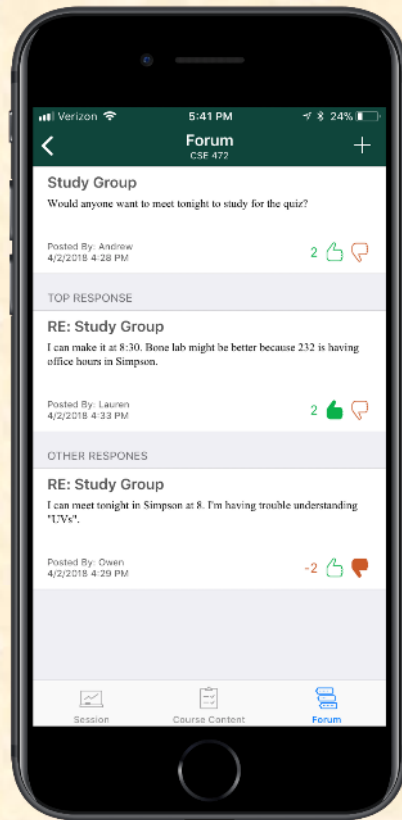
Verizon 5:41 PM 24%

Forum
CSE 472

Study Group
Would anyone want to meet tonight to study for the quiz?

Posted By: Andrew
4/2/2018 4:28 PM
2

TOP RESPONSE

RE: Study Group
I can make it at 8:30. Bone lab might be better because 232 is having office hours in Simpson.

Posted By: Lauren
4/2/2018 4:33 PM
2

OTHER RESPONES

RE: Study Group
I can meet tonight in Simpson at 8. I'm having trouble understanding "UVs".

Posted By: Owen
4/2/2018 4:29 PM
-2

Session
Course Content
Forum